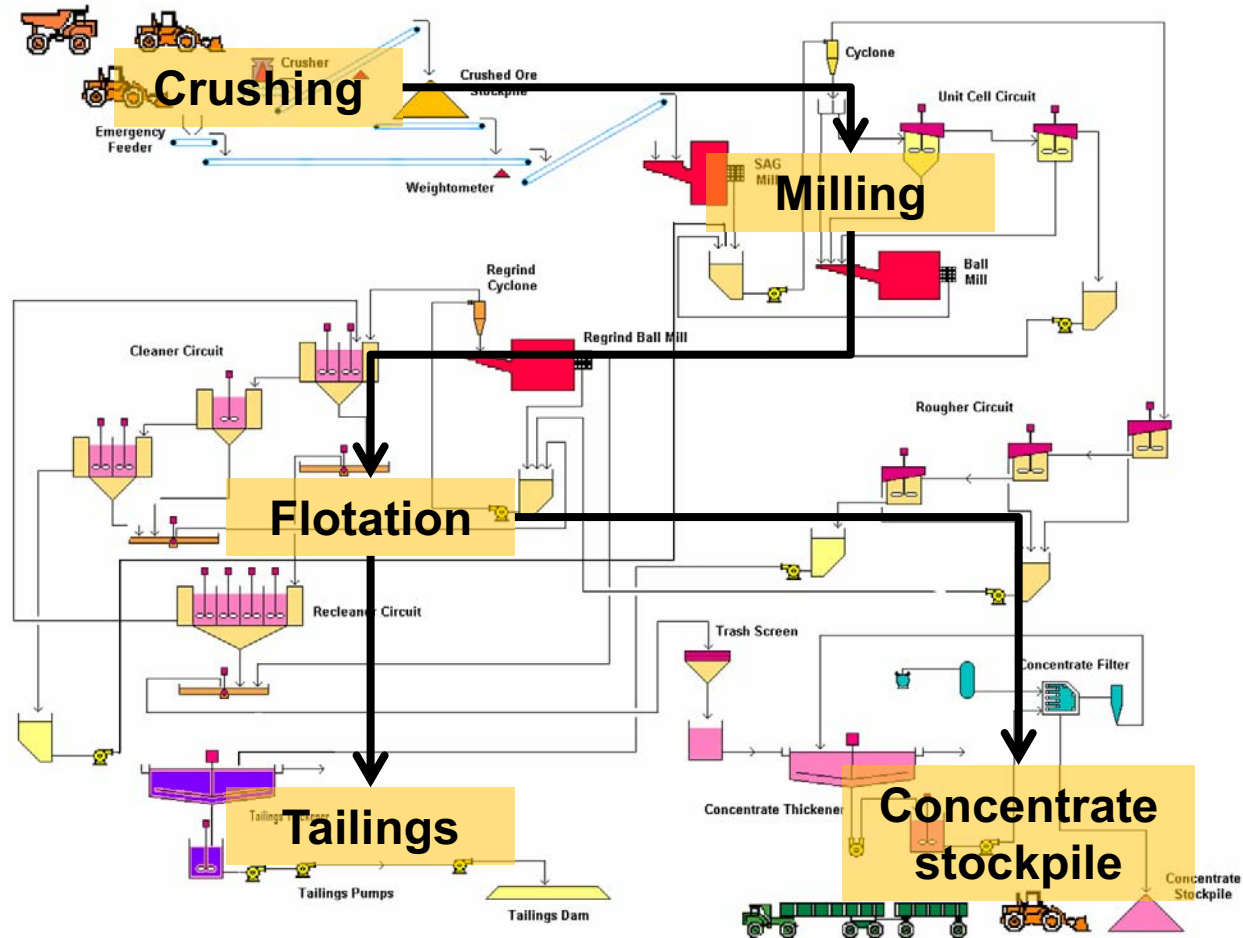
Crusher

Crushing

Crushed Ore Stockpile

Emergency Feeder

Weightometer

Cyclone

Unit Cell Circuit

SAG Mill

Milling

Ball Mill

Regrind Cyclone

Regrind Ball Mill

Cleaner Circuit

Rougher Circuit

Flotation

Recleaner Circuit

Trash Screen

Concentrate Filter

Tailings Thickener

Tailings

Tailings Pumps

Tailings Dam

Concentrate Thickener

Concentrate stockpile

Concentrate Stockpile